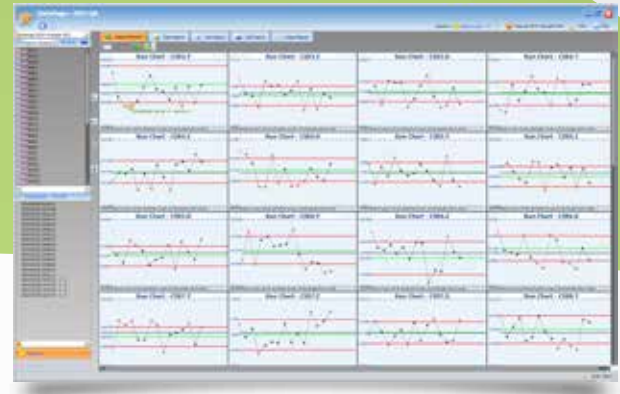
Run Chart - CDS1.7

Run Chart - CDS1.3

Run Chart - CDS1.6

Run Chart - CDS1.5

Run Chart - CDS1.8

Run Chart - CDS1.9

Run Chart - CDS1.1

Run Chart - CDS1.2

Run Chart - CDS1.0

Run Chart - CDS1.7

Run Chart - CDS1.2

Run Chart - CDS1.4

Run Chart - CDS1.7

Run Chart - CDS1.3

Run Chart - CDS1.6

Run Chart - CDS1.5